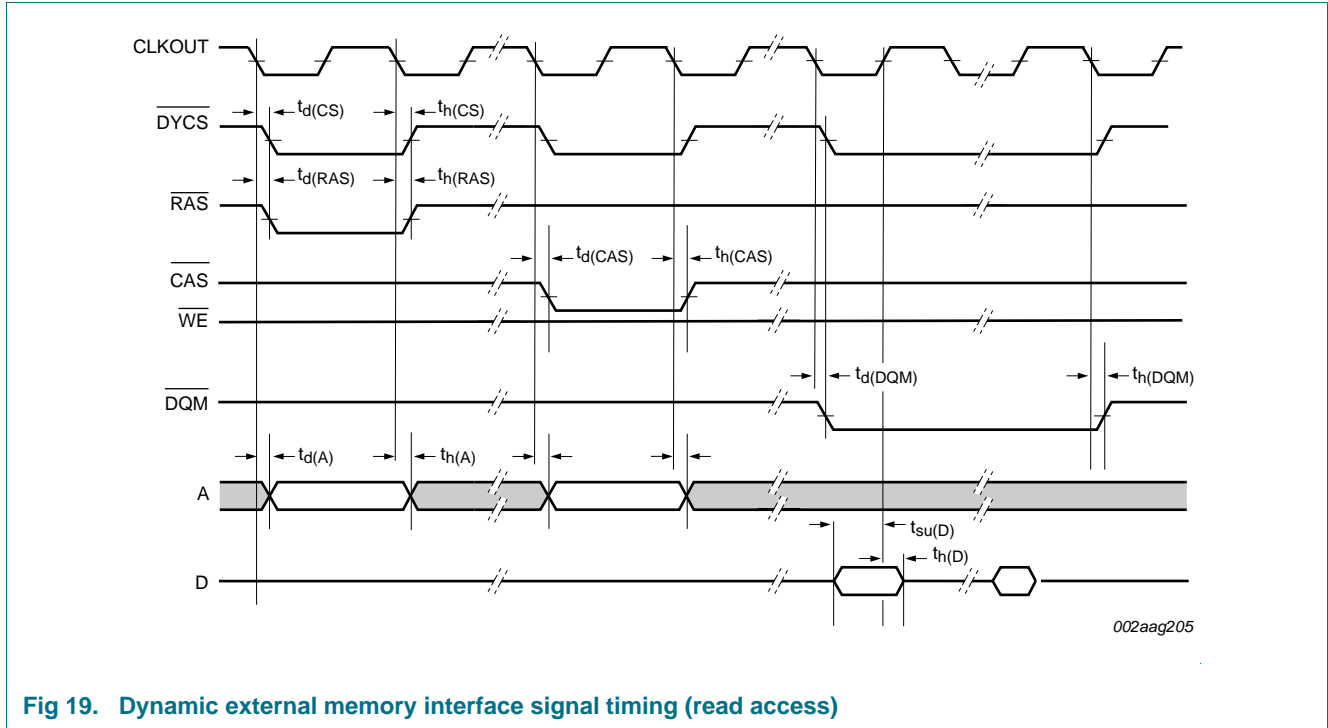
CLKOUT

$\overline{DYCS}$

$t_{d(CS)}$

$t_{h(CS)}$

$\overline{RAS}$

$t_{d(RAS)}$

$t_{h(RAS)}$

$\overline{CAS}$

$t_{d(CAS)}$

$t_{h(CAS)}$

$\overline{WE}$

$\overline{DQM}$

$t_{d(DQM)}$

$t_{h(DQM)}$

A

$t_{d(A)}$

$t_{h(A)}$

D

$t_{su(D)}$

$t_{h(D)}$

002aag205

**Fig 19. Dynamic external memory interface signal timing (read access)**